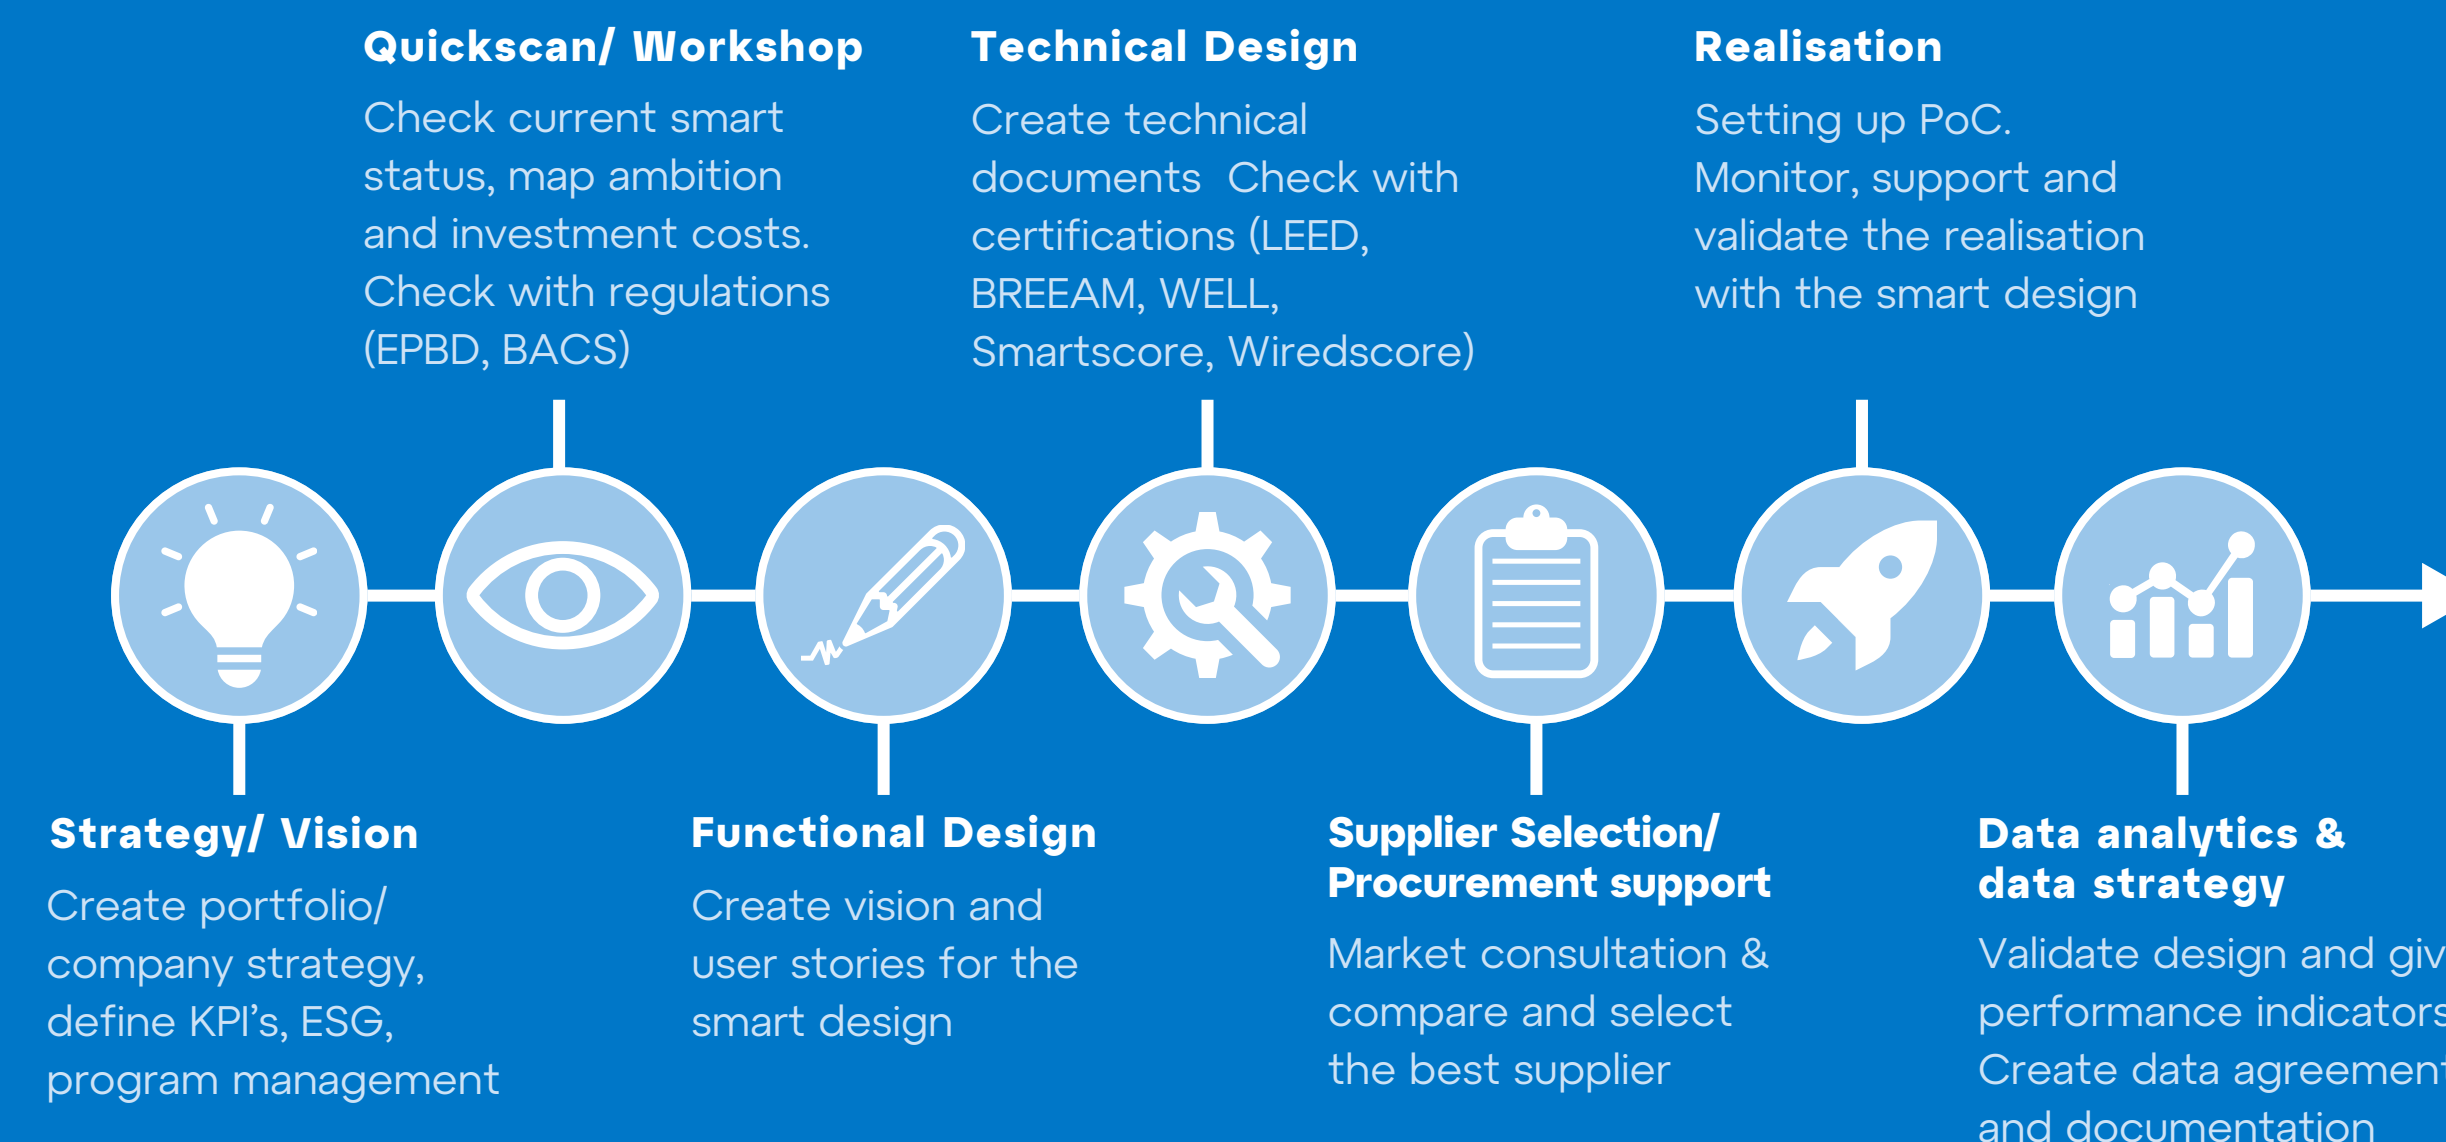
Quickscan/ Workshop
Check current smart status, map ambition and investment costs. Check with regulations (EPBD, BACS)

Technical Design
Create technical documents Check with certifications (LEED, BREEAM, WELL, Smartscore, Wiredscore)

Realisation
Setting up PoC. Monitor, support and validate the realisation with the smart design

Strategy/ Vision
Create portfolio/ company strategy, define KPI's, ESG, program management

Functional Design
Create vision and user stories for the smart design

Supplier Selection/ Procurement support
Market consultation & compare and select the best supplier

Data analytics & data strategy
Validate design and giv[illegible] performance indicators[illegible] Create data agreement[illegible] and documentation